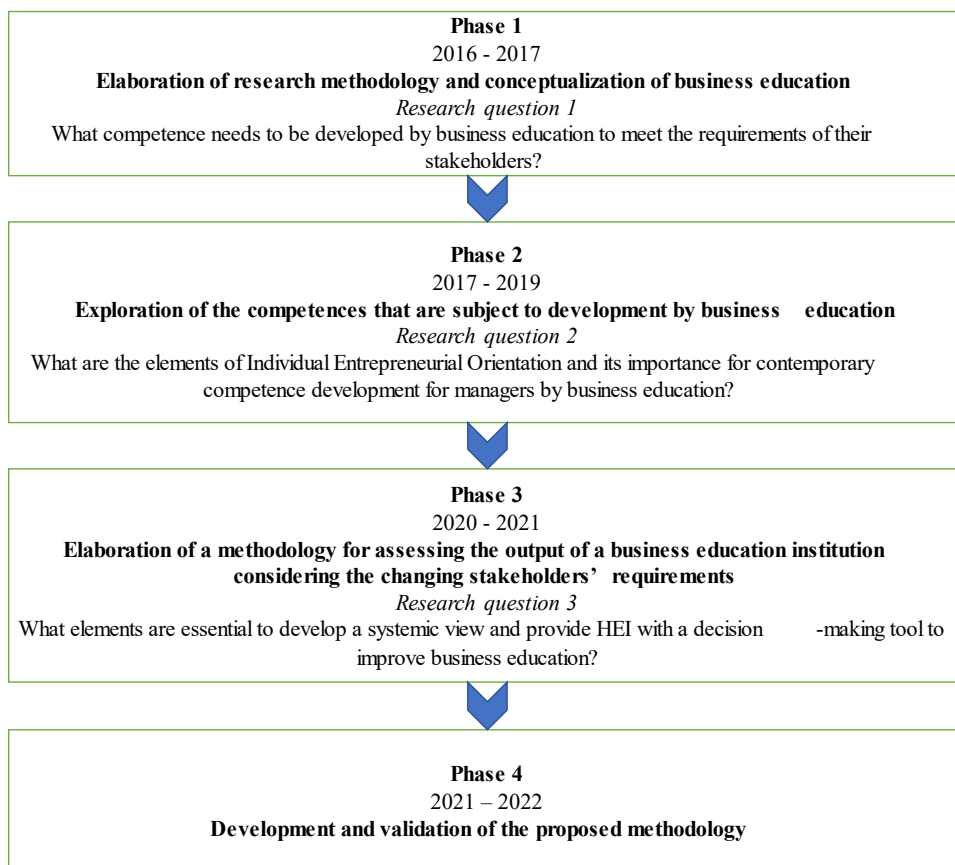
**Phase 1**
2016 - 2017
**Elaboration of research methodology and conceptualization of business education**
*Research question 1*
What competence needs to be developed by business education to meet the requirements of their stakeholders?

**Phase 2**
2017 - 2019
**Exploration of the competences that are subject to development by business education**
*Research question 2*
What are the elements of Individual Entrepreneurial Orientation and its importance for contemporary competence development for managers by business education?

**Phase 3**
2020 - 2021
**Elaboration of a methodology for assessing the output of a business education institution considering the changing stakeholders' requirements**
*Research question 3*
What elements are essential to develop a systemic view and provide HEI with a decision-making tool to improve business education?

**Phase 4**
2021 – 2022
**Development and validation of the proposed methodology**